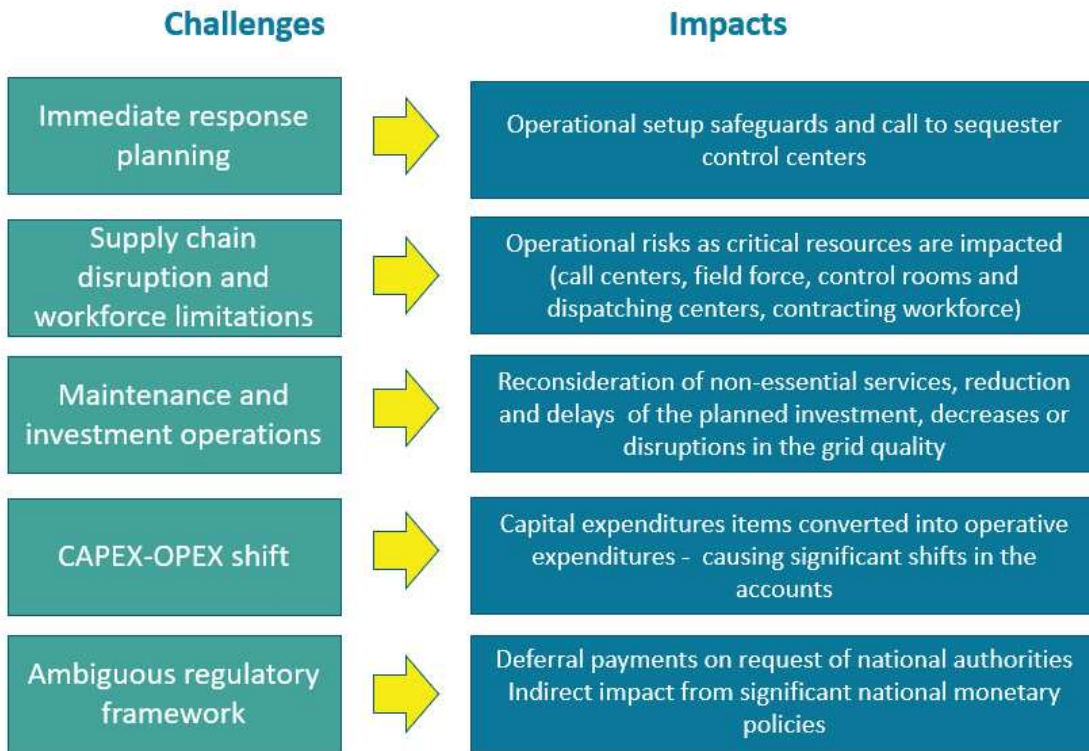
Challenges

Impacts

Immediate response planning

Operational setup safeguards and call to sequester control centers

Supply chain disruption and workforce limitations

Operational risks as critical resources are impacted (call centers, field force, control rooms and dispatching centers, contracting workforce)

Maintenance and investment operations

Reconsideration of non-essential services, reduction and delays of the planned investment, decreases or disruptions in the grid quality

CAPEX-OPEX shift

Capital expenditures items converted into operative expenditures - causing significant shifts in the accounts

Ambiguous regulatory framework

Deferral payments on request of national authorities
Indirect impact from significant national monetary policies